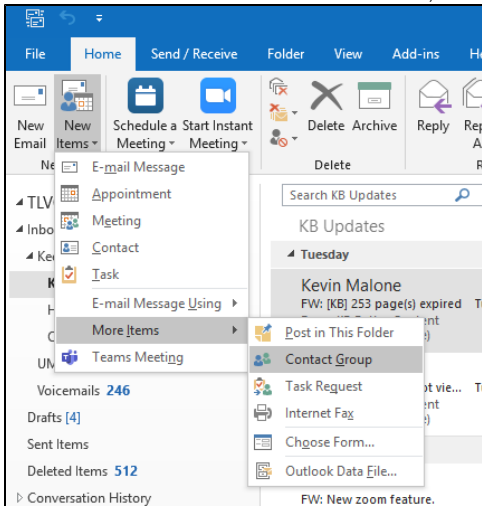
File Home Send / Receive Folder View Add-ins He

New Email New Items Schedule a Meeting Start Instant Meeting Delete Archive Reply Rep A

Ne Delete R

E-mail Message
Appointment
Meeting
Contact
Task
E-mail Message Using
More Items
Teams Meeting

Post in This Folder
Contact Group
Task Request
Internet Fax
Choose Form...
Outlook Data File...

TLV
Inbo
Ke
K
H
C
UM
Voicemails 246
Drafts [4]
Sent Items
Deleted Items 512
Conversation History

Search KB Updates
KB Updates
Tuesday
Kevin Malone
FW: [KB] 253 page(s) expired
ot vie
FW: New zoom feature.